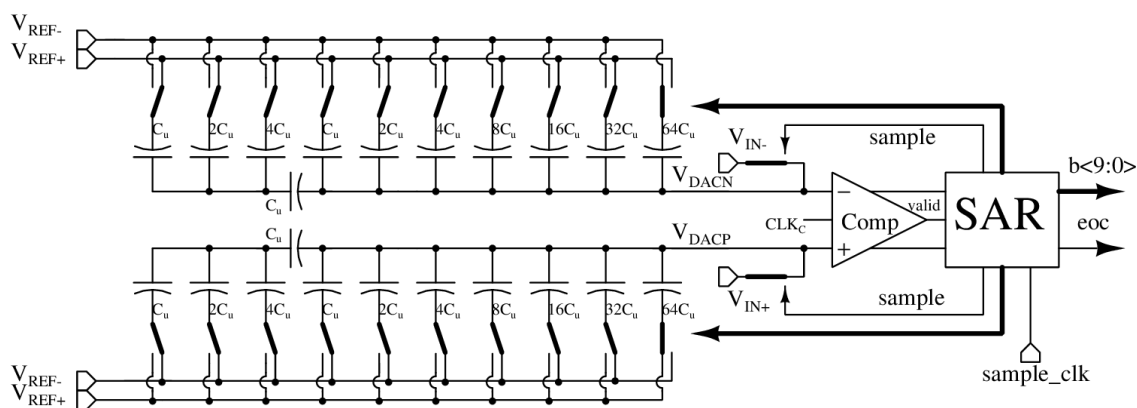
$V_{REF-}$
$V_{REF+}$
$C_u$ $2C_u$ $4C_u$ $C_u$ $2C_u$ $4C_u$ $8C_u$ $16C_u$ $32C_u$ $64C_u$
$V_{IN-}$
sample
$V_{DACN}$
$C_u$
b<9:0>
$-$
valid
Comp
SAR
$CLK_C$
$C_u$
$V_{DACP}$
eoc
$+$
$C_u$ $2C_u$ $4C_u$ $C_u$ $2C_u$ $4C_u$ $8C_u$ $16C_u$ $32C_u$ $64C_u$
$V_{IN+}$
sample
$V_{REF-}$
$V_{REF+}$
sample_clk